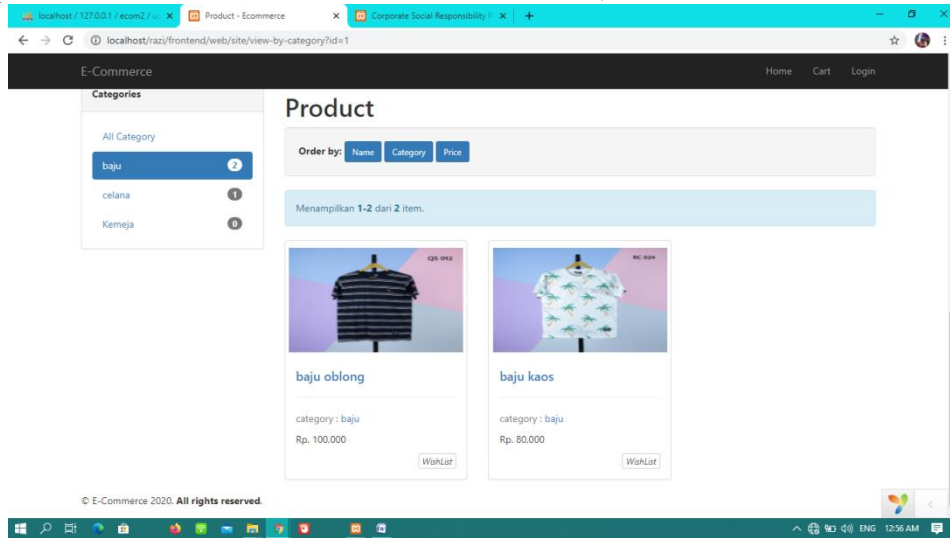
localhost / 127.0.0.1 / ecom2 / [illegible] ×
Product - Ecommerce ×
Corporate Social Responsibility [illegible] ×
+

localhost/razi/frontend/web/site/view-by-category?id=1

E-Commerce
Home Cart Login

Categories

All Category
baju 2
celana 1
Kemeja 0

Product

Order by: Name Category Price

Menampilkan **1-2** dari **2** item.

QS 012

baju oblong

category : baju

Rp. 100,000

WishList

RC 024

baju kaos

category : baju

Rp. 80,000

WishList

© E-Commerce 2020. **All rights reserved.**

ENG 12:56 AM